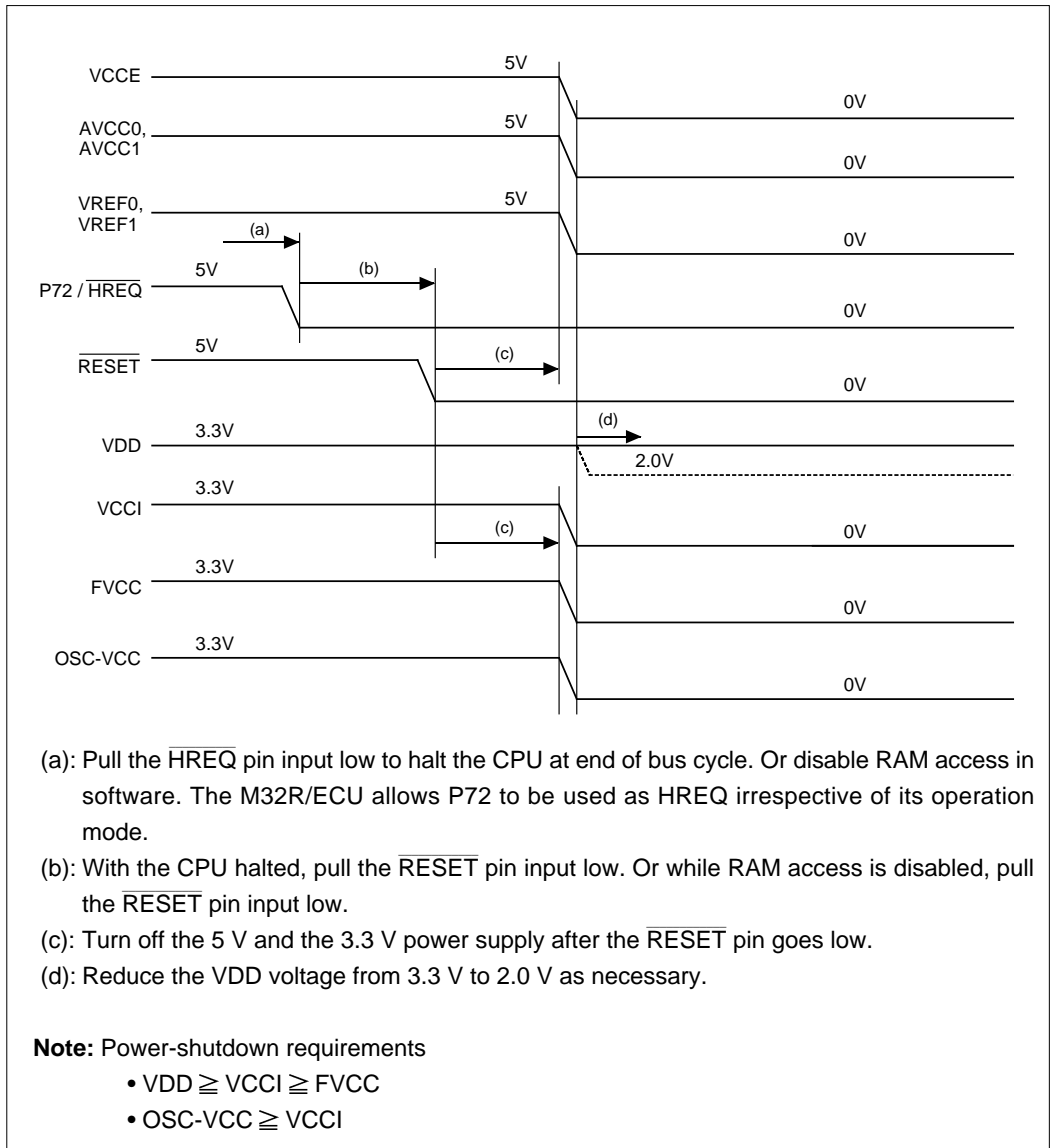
VCCE
5V
0V
AVCC0, AVCC1
5V
0V
VREF0, VREF1
5V
(a)
0V
P72 / $\overline{\text{HREQ}}$
5V
(b)
0V
$\overline{\text{RESET}}$
5V
(c)
0V
VDD
3.3V
(d)
2.0V
VCCI
3.3V
(c)
0V
FVCC
3.3V
0V
OSC-VCC
3.3V
0V

(a): Pull the $\overline{\text{HREQ}}$ pin input low to halt the CPU at end of bus cycle. Or disable RAM access in software. The M32R/ECU allows P72 to be used as HREQ irrespective of its operation mode.

(b): With the CPU halted, pull the $\overline{\text{RESET}}$ pin input low. Or while RAM access is disabled, pull the $\overline{\text{RESET}}$ pin input low.

(c): Turn off the 5 V and the 3.3 V power supply after the $\overline{\text{RESET}}$ pin goes low.

(d): Reduce the VDD voltage from 3.3 V to 2.0 V as necessary.

**Note:** Power-shutdown requirements

• VDD $\geqq$ VCCI $\geqq$ FVCC

• OSC-VCC $\geqq$ VCCI